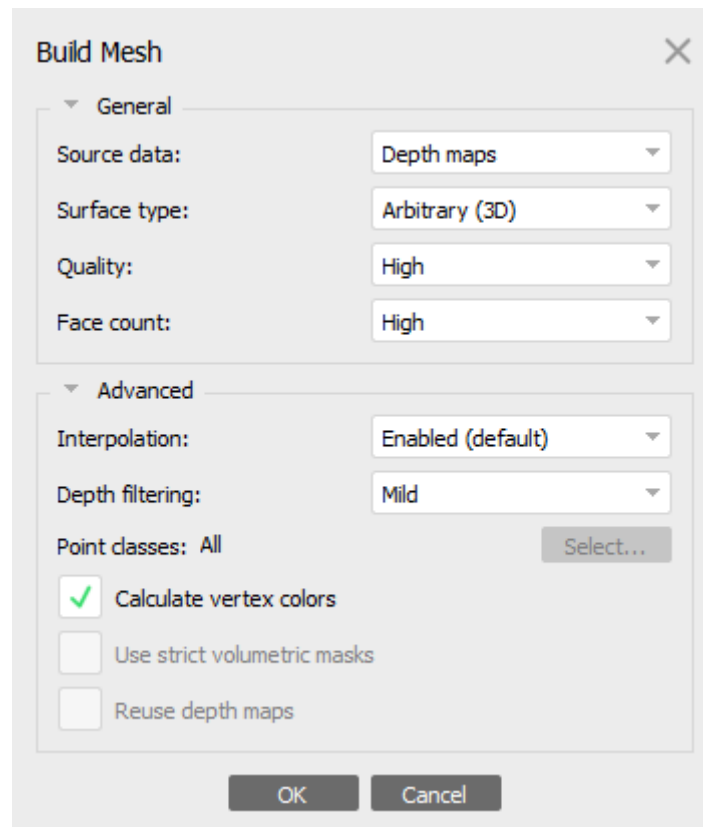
Build Mesh

General

Source data: Depth maps

Surface type: Arbitrary (3D)

Quality: High

Face count: High

Advanced

Interpolation: Enabled (default)

Depth filtering: Mild

Point classes: All Select...

Calculate vertex colors

Use strict volumetric masks

Reuse depth maps

OK Cancel